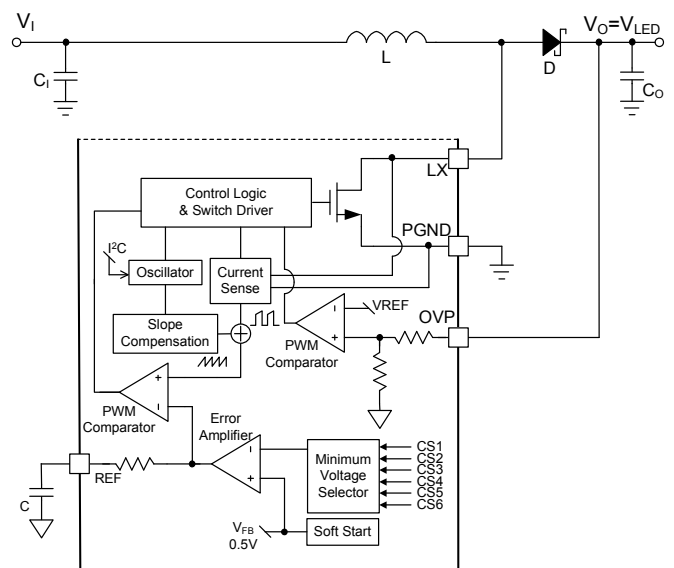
$V_I$

$C_I$

L

D

$V_O$=$V_{LED}$

$C_O$

LX

Control Logic & Switch Driver

PGND

$I^2C$

Oscillator

Current Sense

VREF

OVP

Slope Compensation

PWM Comparator

PWM Comparator

Error Amplifier

Minimum Voltage Selector

CS1
CS2
CS3
CS4
CS5
CS6

C

REF

$V_{FB}$
0.5V

Soft Start